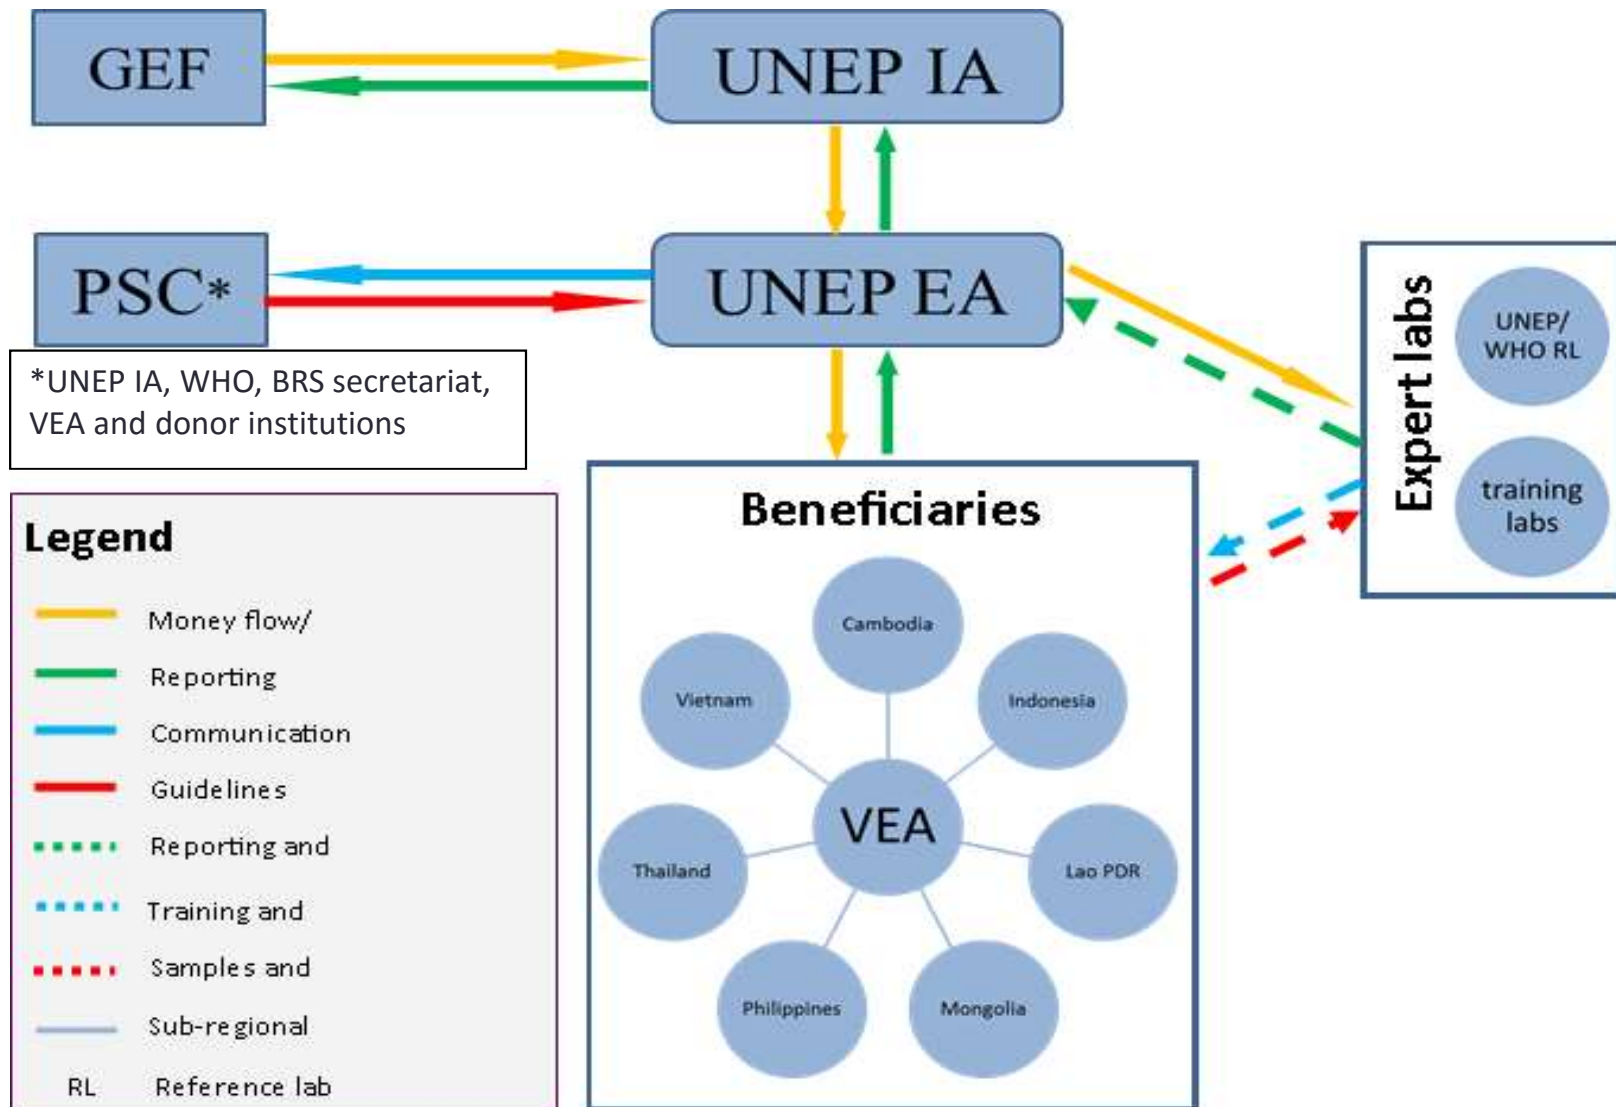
GEF

UNEP IA

PSC*

UNEP EA

*UNEP IA, WHO, BRS secretariat, VEA and donor institutions

Expert labs

UNEP/ WHO RL

training labs

Beneficiaries

Cambodia

Vietnam

Indonesia

VEA

Thailand

Lao PDR

Philippines

Mongolia

Legend

Money flow/

Reporting

Communication

Guidelines

Reporting and

Training and

Samples and

Sub-regional

RL Reference lab